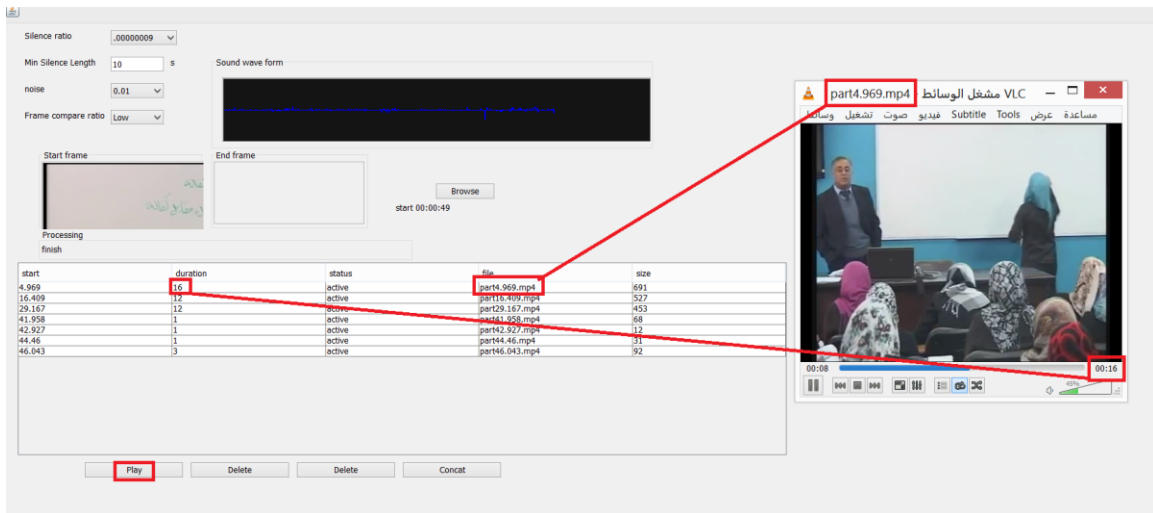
Silence ratio .00000009
Min Silence Length 10 s
noise 0.01
Frame compare ratio Low
Sound wave form
Start frame
End frame
Browse
start 00:00:49
Processing
finish

| start | duration | status | file | size |
|---|---|---|---|---|
| 4.969 | 16 | active | part4.969.mp4 | 691 |
| 16.409 | 12 | active | part16.409.mp4 | 527 |
| 29.167 | 12 | active | part29.167.mp4 | 453 |
| 41.958 | 1 | active | part41.958.mp4 | 68 |
| 42.927 | 1 | active | part42.927.mp4 | 12 |
| 44.46 | 1 | active | part44.46.mp4 | 31 |
| 46.043 | 3 | active | part46.043.mp4 | 92 |

Play Delete Delete Concat

part4.969.mp4 مشغل الوسائط VLC
وسائط تشغيل صوت فيديو Subtitle Tools عرض مساعدة
00:08 00:16
45%